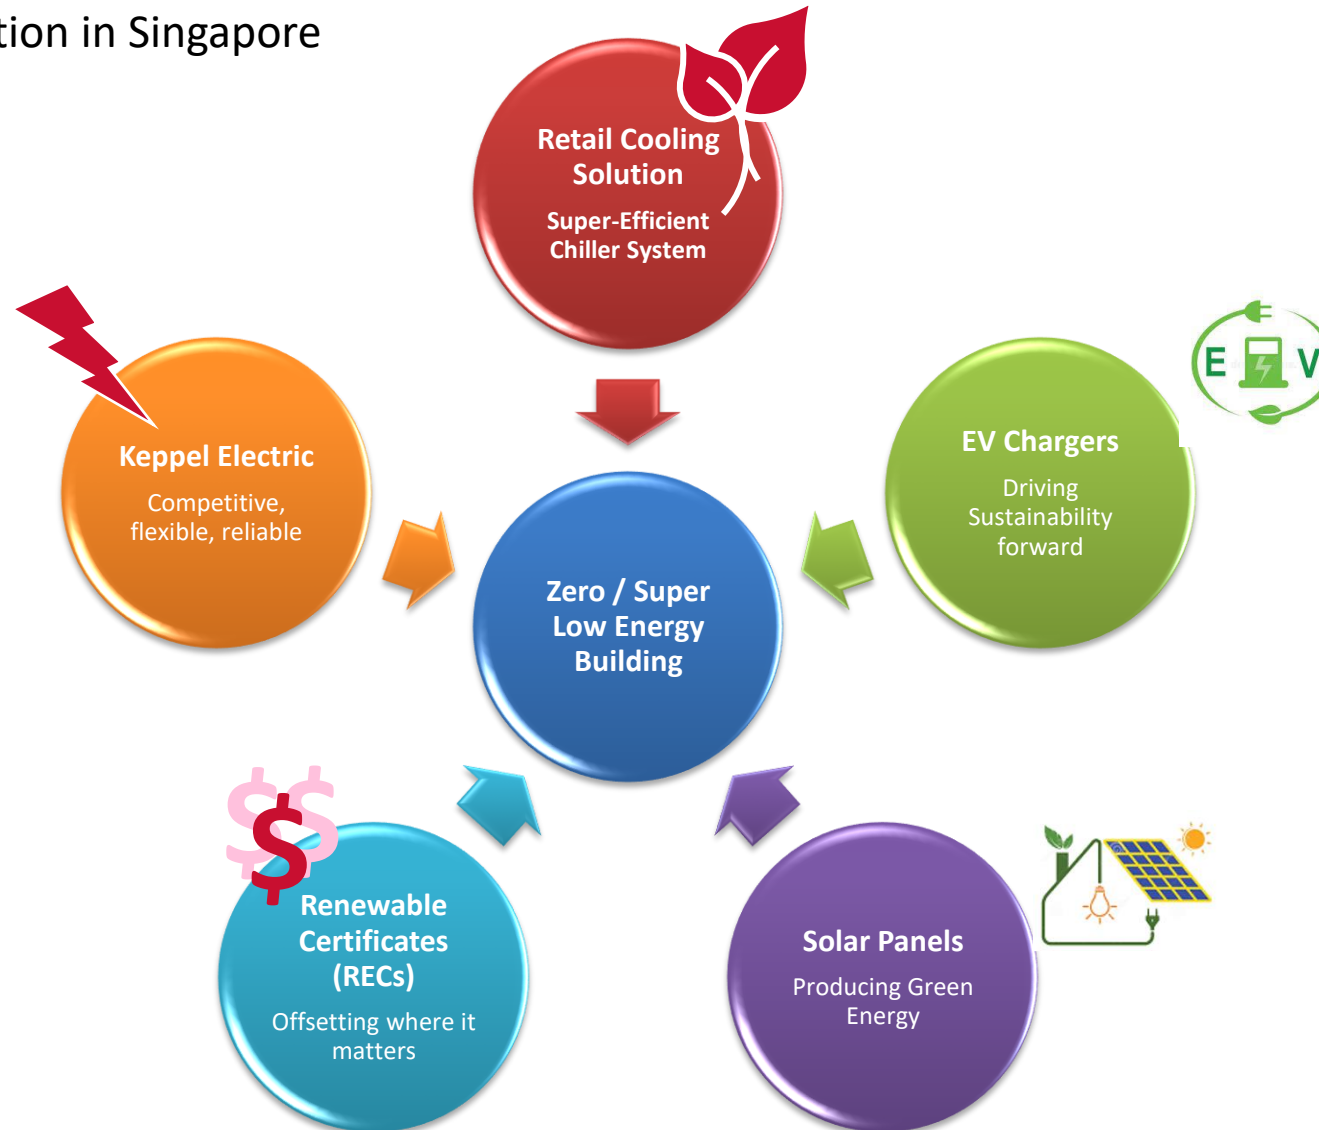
tion in Singapore

Retail Cooling Solution

Super-Efficient Chiller System

Keppel Electric

Competitive, flexible, reliable

EV Chargers

Driving Sustainability forward

E V

Zero / Super Low Energy Building

$$

Renewable Certificates (RECs)

Offsetting where it matters

Solar Panels

Producing Green Energy